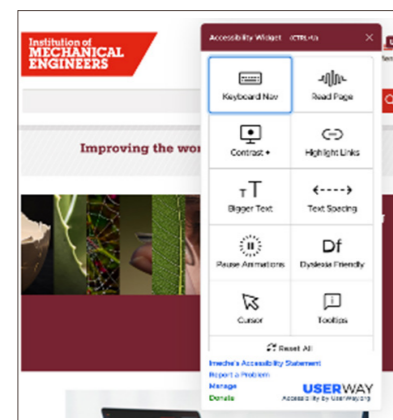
Institution of
MECHANICAL
ENGINEERS

Improving the wor

Accessibility Widget (CTRL+U)

Keyboard Nav

Read Page

Contrast +

Highlight Links

Bigger Text

Text Spacing

Pause Animations

Dyslexia Friendly

Df

Cursor

Tooltips

Reset All

Imeche's Accessibility Statement

Report a Problem

Manage

Donate

USERWAY

Accessibility by UserWay.org